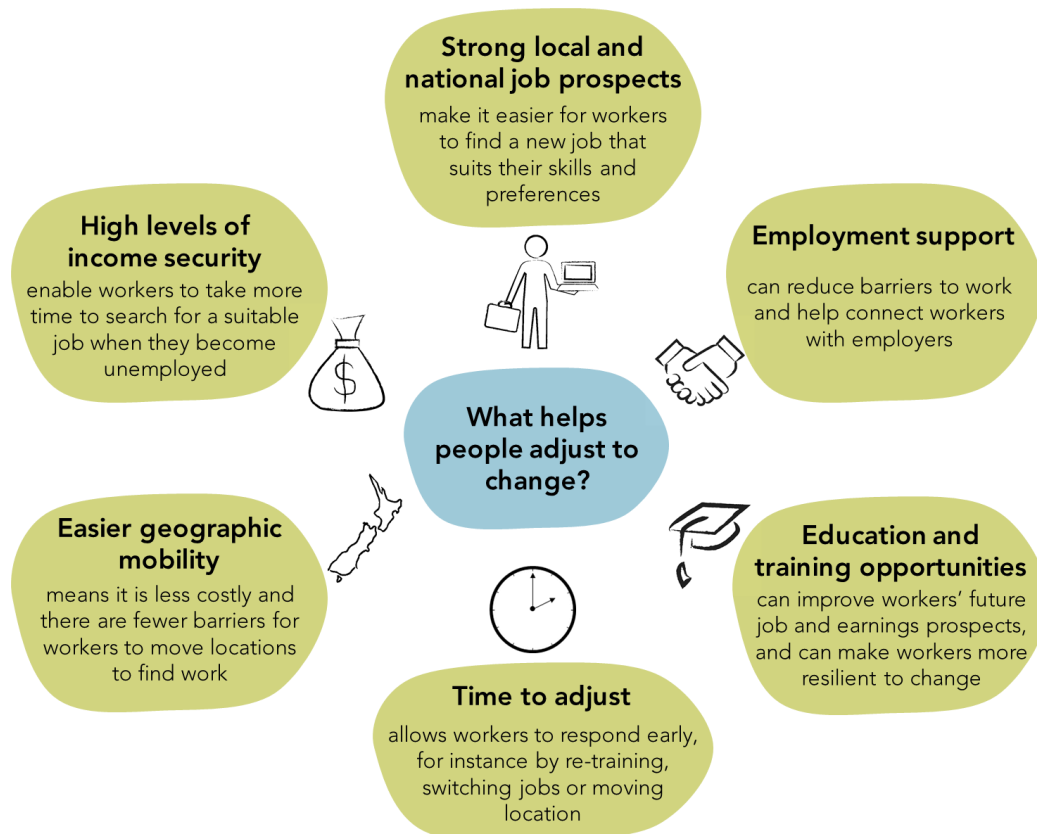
What helps people adjust to change?

**Strong local and national job prospects**
make it easier for workers to find a new job that suits their skills and preferences

**Employment support**
can reduce barriers to work and help connect workers with employers

**Education and training opportunities**
can improve workers' future job and earnings prospects, and can make workers more resilient to change

**Time to adjust**
allows workers to respond early, for instance by re-training, switching jobs or moving location

**Easier geographic mobility**
means it is less costly and there are fewer barriers for workers to move locations to find work

**High levels of income security**
enable workers to take more time to search for a suitable job when they become unemployed

$